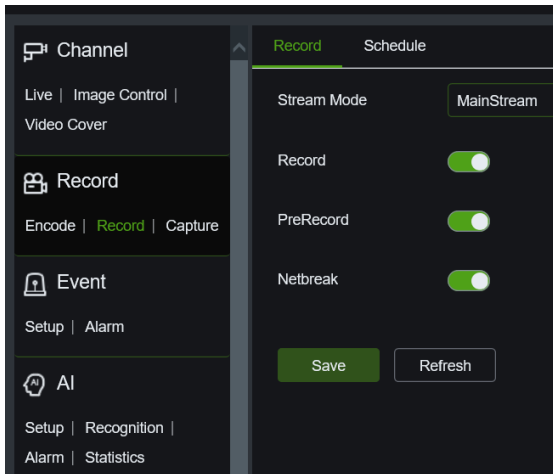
Channel

Live | Image Control | Video Cover

Record

Encode | Record | Capture

Event

Setup | Alarm

AI

Setup | Recognition | Alarm | Statistics

Record Schedule

Stream Mode MainStream

Record

PreRecord

Netbreak

Save Refresh